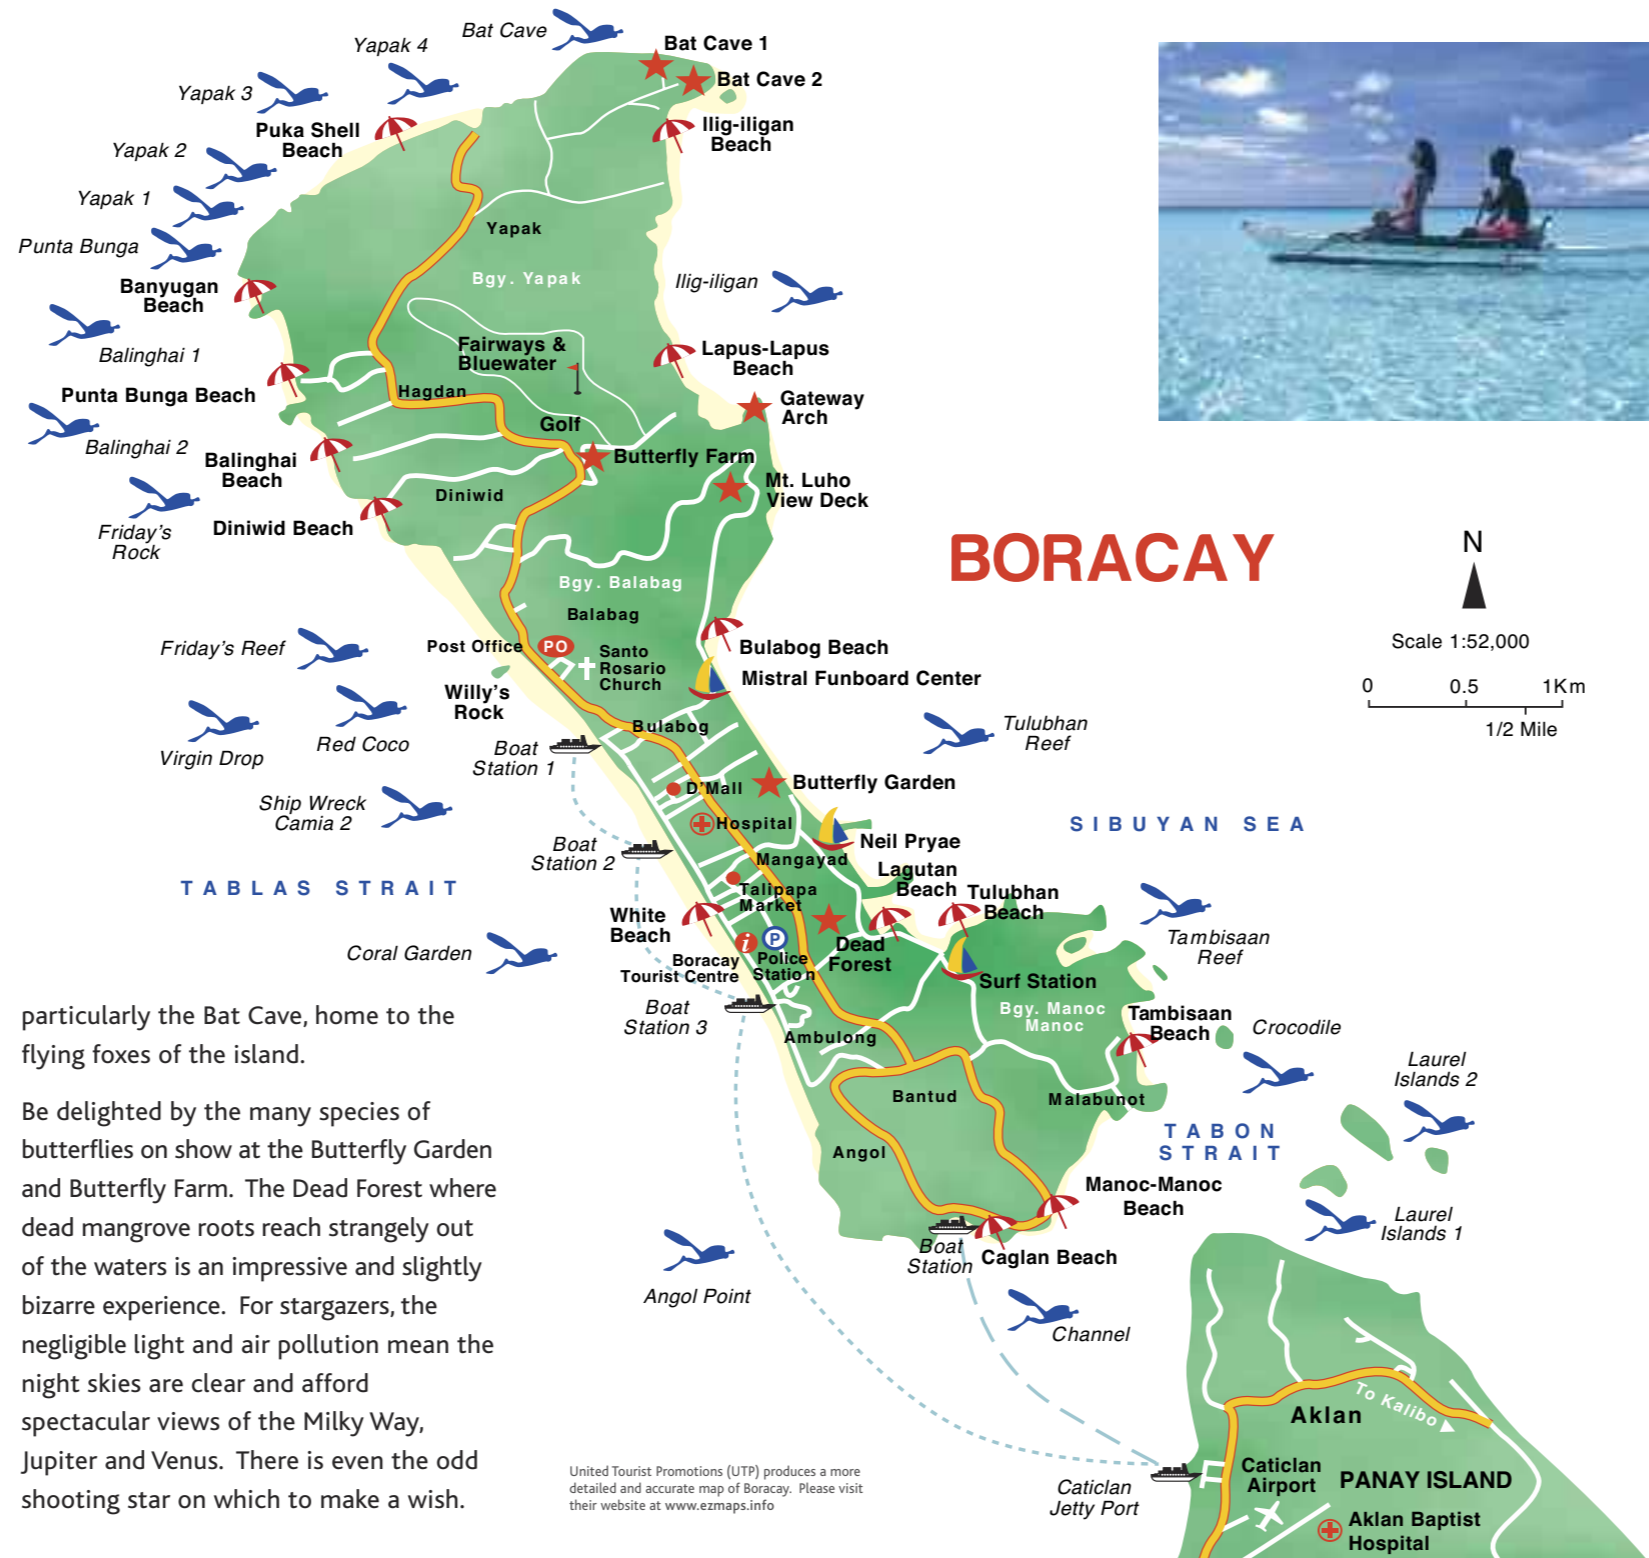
Bat Cave
Yapak 4
Bat Cave 1
Bat Cave 2
Yapak 3
Puka Shell Beach
Ilig-iligan Beach
Yapak 2
Yapak 1
Yapak
Punta Bunga
Bgy. Yapak
Banyugan Beach
Ilig-iligan
Balinghai 1
Fairways & Bluewater
Lapus-Lapus Beach
Punta Bunga Beach
Hagdan
Gateway Arch
Golf
Balinghai 2
Balinghai Beach
Butterfly Farm
Mt. Luho View Deck
Diniwid
Friday's Rock
Diniwid Beach
BORACAY
N
Bgy. Balabag
Balabag
Scale 1:52,000
Friday's Reef
Post Office
PO
Santo Rosario Church
Bulabog Beach
0
0.5
1Km
Mistral Funboard Center
Willy's Rock
1/2 Mile
Virgin Drop
Red Coco
Bulabog
Tulubhan Reef
Boat Station 1
D'Mall
Butterfly Garden
Ship Wreck Camia 2
Hospital
Neil Pryae
SIBUYAN SEA
Boat Station 2
Mangayad
Lagutan Beach
Tulubhan Beach
TABLAS STRAIT
Talipapa Market
White Beach
Tambisaan Reef
Dead Forest
Coral Garden
Boracay Tourist Centre
Police Station
Surf Station
Bgy. Manoc Manoc
Tambisaan Beach
Crocodile
Boat Station 3
Ambulong
Laurel Islands 2
Bantud
Malabunot
TABON STRAIT
Angol
Manoc-Manoc Beach
Laurel Islands 1
Boat Station
Caglan Beach
Angol Point
Channel
To Kalibo
Aklan
Caticlan Airport
PANAY ISLAND
Caticlan Jetty Port
Aklan Baptist Hospital

particularly the Bat Cave, home to the flying foxes of the island.

Be delighted by the many species of butterflies on show at the Butterfly Garden and Butterfly Farm. The Dead Forest where dead mangrove roots reach strangely out of the waters is an impressive and slightly bizarre experience. For stargazers, the negligible light and air pollution mean the night skies are clear and afford spectacular views of the Milky Way, Jupiter and Venus. There is even the odd shooting star on which to make a wish.

United Tourist Promotions (UTP) produces a more detailed and accurate map of Boracay. Please visit their website at www.ezmaps.info